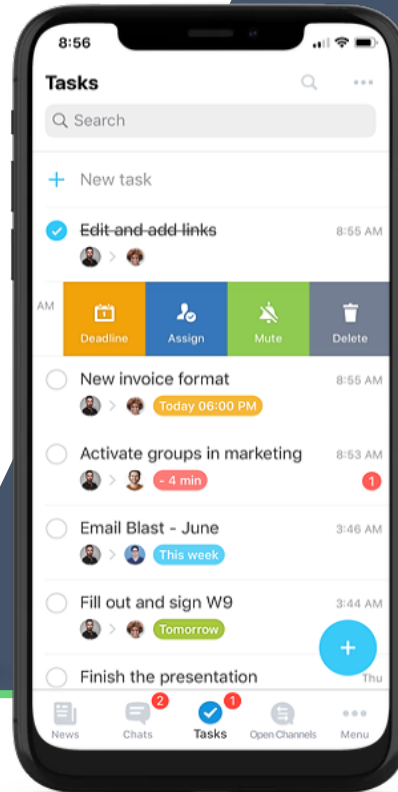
8:56

Tasks

Search

+ New task

Edit and add links 8:55 AM

AM

Deadline

Assign

Mute

Delete

New invoice format 8:55 AM

Today 06:00 PM

Activate groups in marketing 8:53 AM

- 4 min

1

Email Blast - June 3:46 AM

This week

Fill out and sign W9 3:44 AM

Tomorrow

+

Finish the presentation Thu

News

2

Chats

1

Tasks

Open Channels

Menu